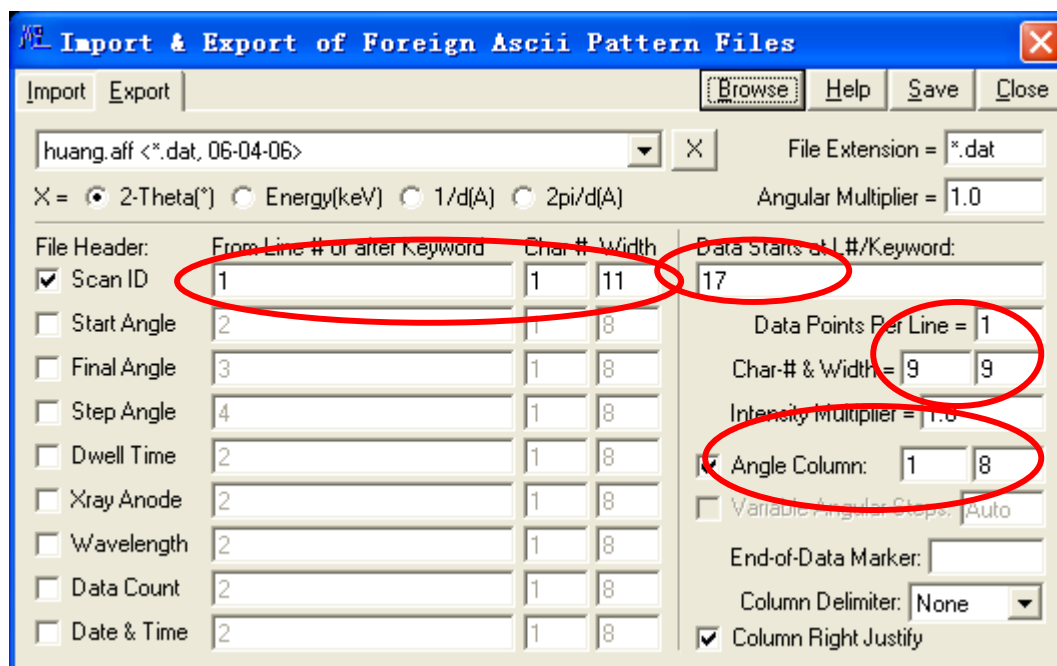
Import & Export of Foreign Ascii Pattern Files

Import Export

Browse Help Save Close

huang.aff <*.dat, 06-04-06>

X

File Extension = *.dat

X = 2-Theta(°) Energy(keV) 1/d(A) 2pi/d(A)

Angular Multiplier = 1.0

File Header: From Line # or after Keyword Char-# Width

Scan ID 1 1 11

Start Angle 2 1 8

Final Angle 3 1 8

Step Angle 4 1 8

Dwell Time 2 1 8

Xray Anode 2 1 8

Wavelength 2 1 8

Data Count 2 1 8

Date & Time 2 1 8

Data Starts at L#/Keyword:

17

Data Points Per Line = 1

Char-# & Width = 9 9

Intensity Multiplier = 1.0

Angle Column: 1 8

Variable Angular Steps: Auto

End-of-Data Marker:

Column Delimiter: None

Column Right Justify